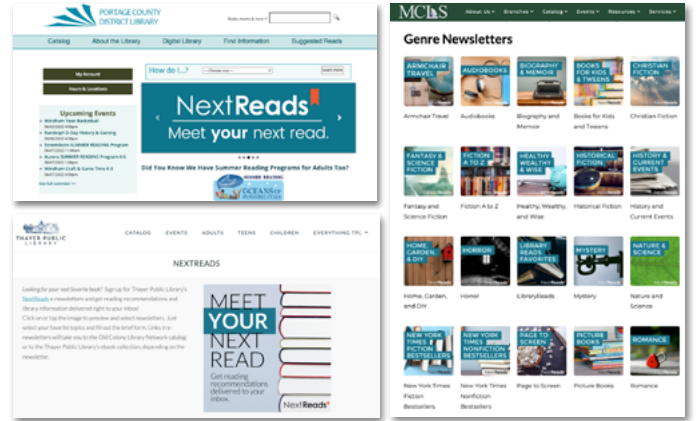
PORTAGE COUNTY DISTRICT LIBRARY

Books, movies & more

Catalog | About the Library | Digital Library | Find Information | Suggested Reads

My Account

Hours & Locations

How do I...? -- Choose one --

Upcoming Events

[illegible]

NextReads

Meet your next read.

Did You Know We Have Summer Reading Programs for Adults Too?

THAYER PUBLIC LIBRARY

CATALOG | EVENTS | ADULTS | TEENS | CHILDREN | EVERYTHING TPL

NEXTREADS

Looking for your next favorite book? Sign up for Thayer Public Library's NextReads e-newsletters and get reading recommendations and library information delivered right to your inbox!

Click on or tap the image to preview and select newsletters. Just select your favorite topics and fill out the brief form. Links in e-newsletters will take you to the Old Colony Library Network catalog or to the Thayer Public Library's ebook collection, depending on the newsletter.

MEET YOUR NEXT READ

Get reading recommendations delivered to your inbox.

NextReads

MCLS

About Us | Branches | Catalog | Events | Resources | Services

Genre Newsletters

ARMCHAIR TRAVEL
Armchair Travel

AUDIOBOOKS
Audiobooks

BIOGRAPHY & MEMOIR
Biography and Memoir

BOOKS FOR KIDS & TWEENS
Books for Kids and Tweens

CHRISTIAN FICTION
Christian Fiction

FANTASY & SCIENCE FICTION
Fantasy and Science Fiction

FICTION A TO Z
Fiction A to Z

HEALTHY, WEALTHY & WISE
Healthy, Wealthy, and Wise

HISTORICAL FICTION
Historical Fiction

HISTORY & CURRENT EVENTS
History and Current Events

HOME, GARDEN, & DIY
Home, Garden, and DIY

HORROR
Horror

LIBRARY READS FAVORITES
LibraryReads

MYSTERY
Mystery

NATURE & SCIENCE
Nature and Science

NEW YORK TIMES FICTION BESTSELLERS
New York Times Fiction Bestsellers

NEW YORK TIMES NONFICTION BESTSELLERS
New York Times Nonfiction Bestsellers

PAGE TO SCREEN
Page to Screen

PICTURE BOOKS
Picture Books

ROMANCE
Romance